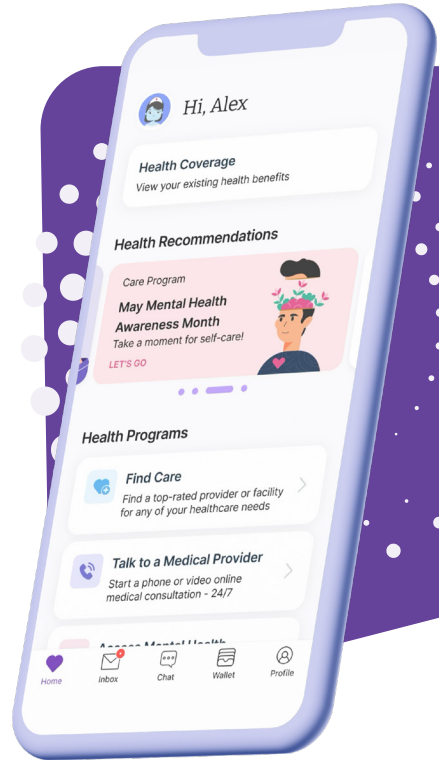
Hi, Alex

Health Coverage
View your existing health benefits

Health Recommendations

Care Program
May Mental Health Awareness Month
Take a moment for self-care!
LET'S GO

Health Programs

Find Care
Find a top-rated provider or facility for any of your healthcare needs

Talk to a Medical Provider
Start a phone or video online medical consultation - 24/7

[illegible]

Home
Inbox
Chat
Wallet
Profile